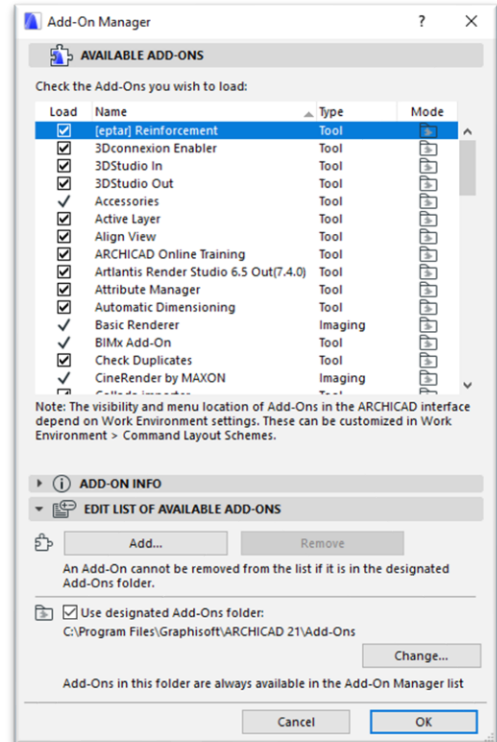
Add-On Manager

?

AVAILABLE ADD-ONS

Check the Add-Ons you wish to load:

| Load | Name | Type | Mode |
|---|---|---|---|
| ☑ | [eptar] Reinforcement | Tool | |
| ☑ | 3Dconnexion Enabler | Tool | |
| ☑ | 3DStudio In | Tool | |
| ☑ | 3DStudio Out | Tool | |
| ✓ | Accessories | Tool | |
| ☑ | Active Layer | Tool | |
| ☑ | Align View | Tool | |
| ☑ | ARCHICAD Online Training | Tool | |
| ☑ | Artlantis Render Studio 6.5 Out(7.4.0) | Tool | |
| ☑ | Attribute Manager | Tool | |
| ☑ | Automatic Dimensioning | Tool | |
| ✓ | Basic Renderer | Imaging | |
| ✓ | BIMx Add-On | Tool | |
| ☑ | Check Duplicates | Tool | |
| ✓ | CineRender by MAXON | Imaging | |
| | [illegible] | Tool | |

Note: The visibility and menu location of Add-Ons in the ARCHICAD interface depend on Work Environment settings. These can be customized in Work Environment > Command Layout Schemes.

ADD-ON INFO

EDIT LIST OF AVAILABLE ADD-ONS

Add...

Remove

An Add-On cannot be removed from the list if it is in the designated Add-Ons folder.

☑ Use designated Add-Ons folder:
C:\Program Files\Graphisoft\ARCHICAD 21\Add-Ons

Change...

Add-Ons in this folder are always available in the Add-On Manager list

Cancel

OK